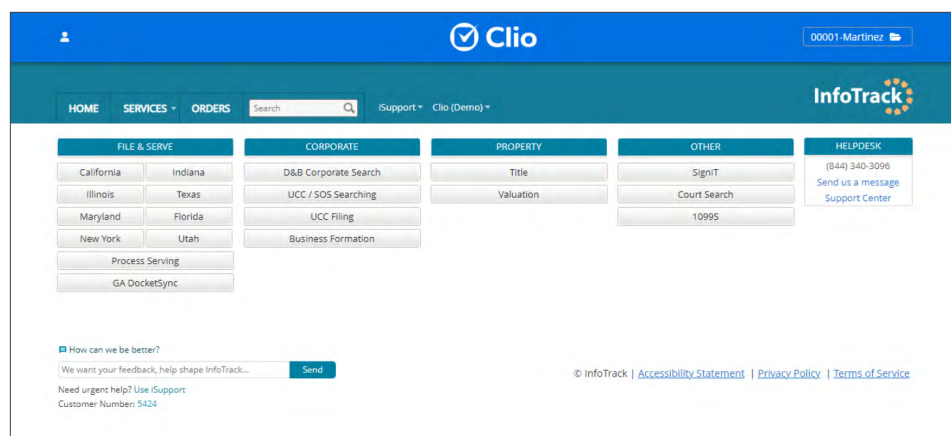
Clio

00001-Martinez

InfoTrack

HOME SERVICES ORDERS Search iSupport Clio (Demo)

FILE & SERVE
California
Indiana
Illinois
Texas
Maryland
Florida
New York
Utah
Process Serving
GA DocketSync

CORPORATE
D&B Corporate Search
UCC / SOS Searching
UCC Filing
Business Formation

PROPERTY
Title
Valuation

OTHER
SignIT
Court Search
1099S

HELPDESK
(844) 340-3096
Send us a message
Support Center

How can we be better?
We want your feedback, help shape InfoTrack... Send
Need urgent help? Use iSupport
Customer Number: 5424

© InfoTrack | Accessibility Statement | Privacy Policy | Terms of Service